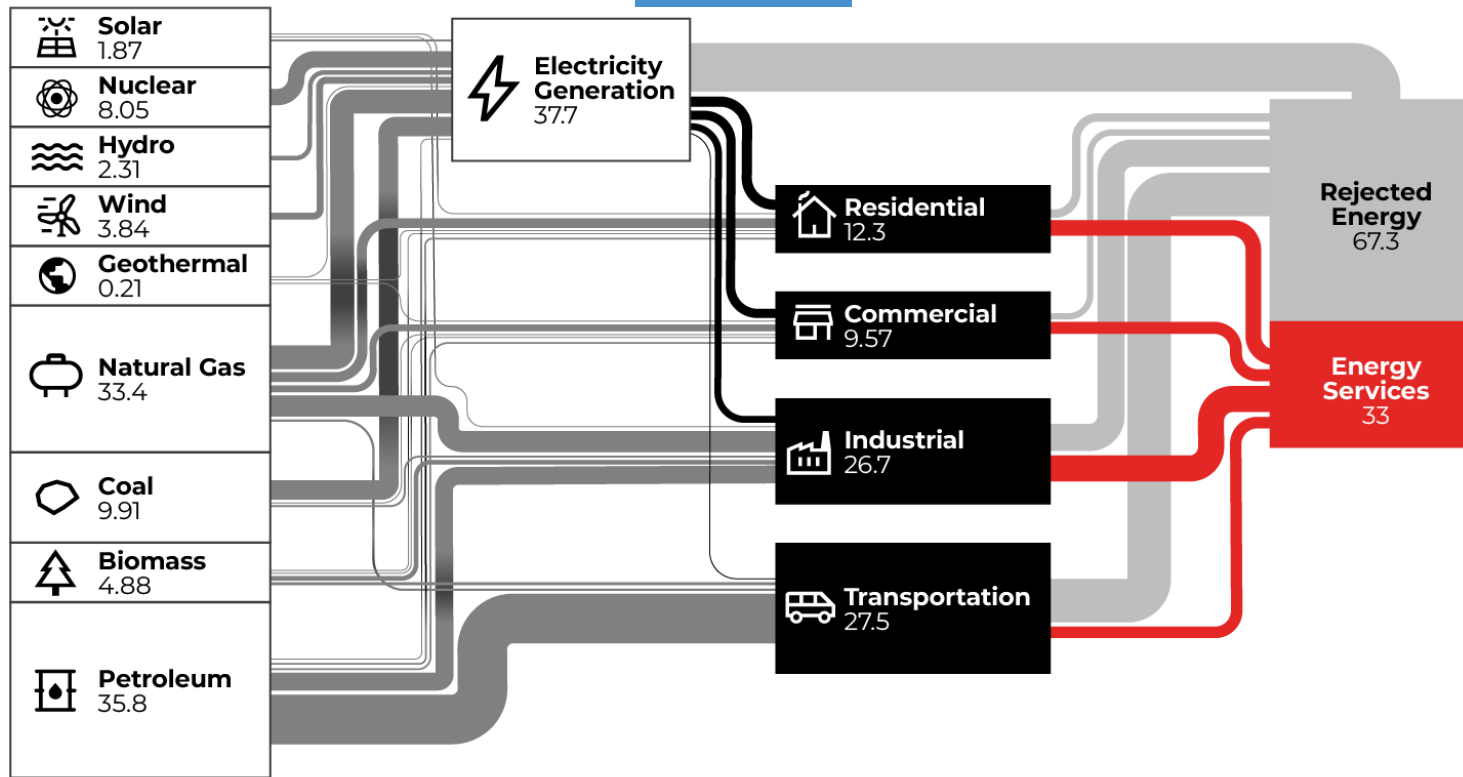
Solar
1.87

Nuclear
8.05

Hydro
2.31

Wind
3.84

Geothermal
0.21

Natural Gas
33.4

Coal
9.91

Biomass
4.88

Petroleum
35.8

Electricity Generation
37.7

Residential
12.3

Commercial
9.57

Industrial
26.7

Transportation
27.5

Rejected Energy
67.3

Energy Services
33